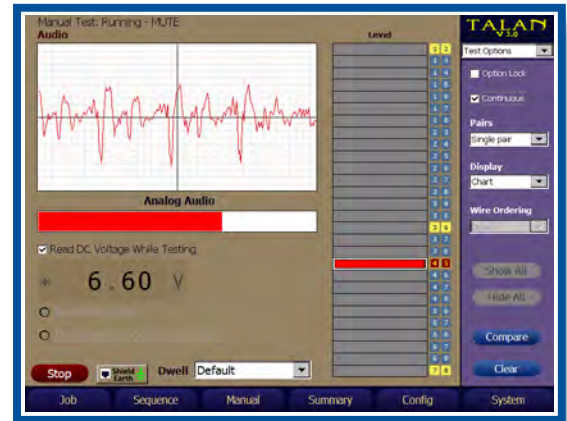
Manual Test: Running - MUTE
Audio

Analog Audio

Read DC Voltage While Testing

6.60 V

Stop
Shield Earth
Dwell Default

Level

1 2
1 3
1 4
1 5
1 6
1 7
1 8
2 3
2 4
2 5
2 6
2 7
2 8
3 4
3 5
3 6
3 7
3 8
4 5
4 6
4 7
4 8
5 6
5 7
5 8
6 7
6 8
7 8

TALAN V3.0
Test Options
Option Lock
Continuous
Pairs
Single pair
Display
Chart
Wire Ordering
Show All
Hide All
Compare
Clear

Job
Sequence
Manual
Summary
Config
System